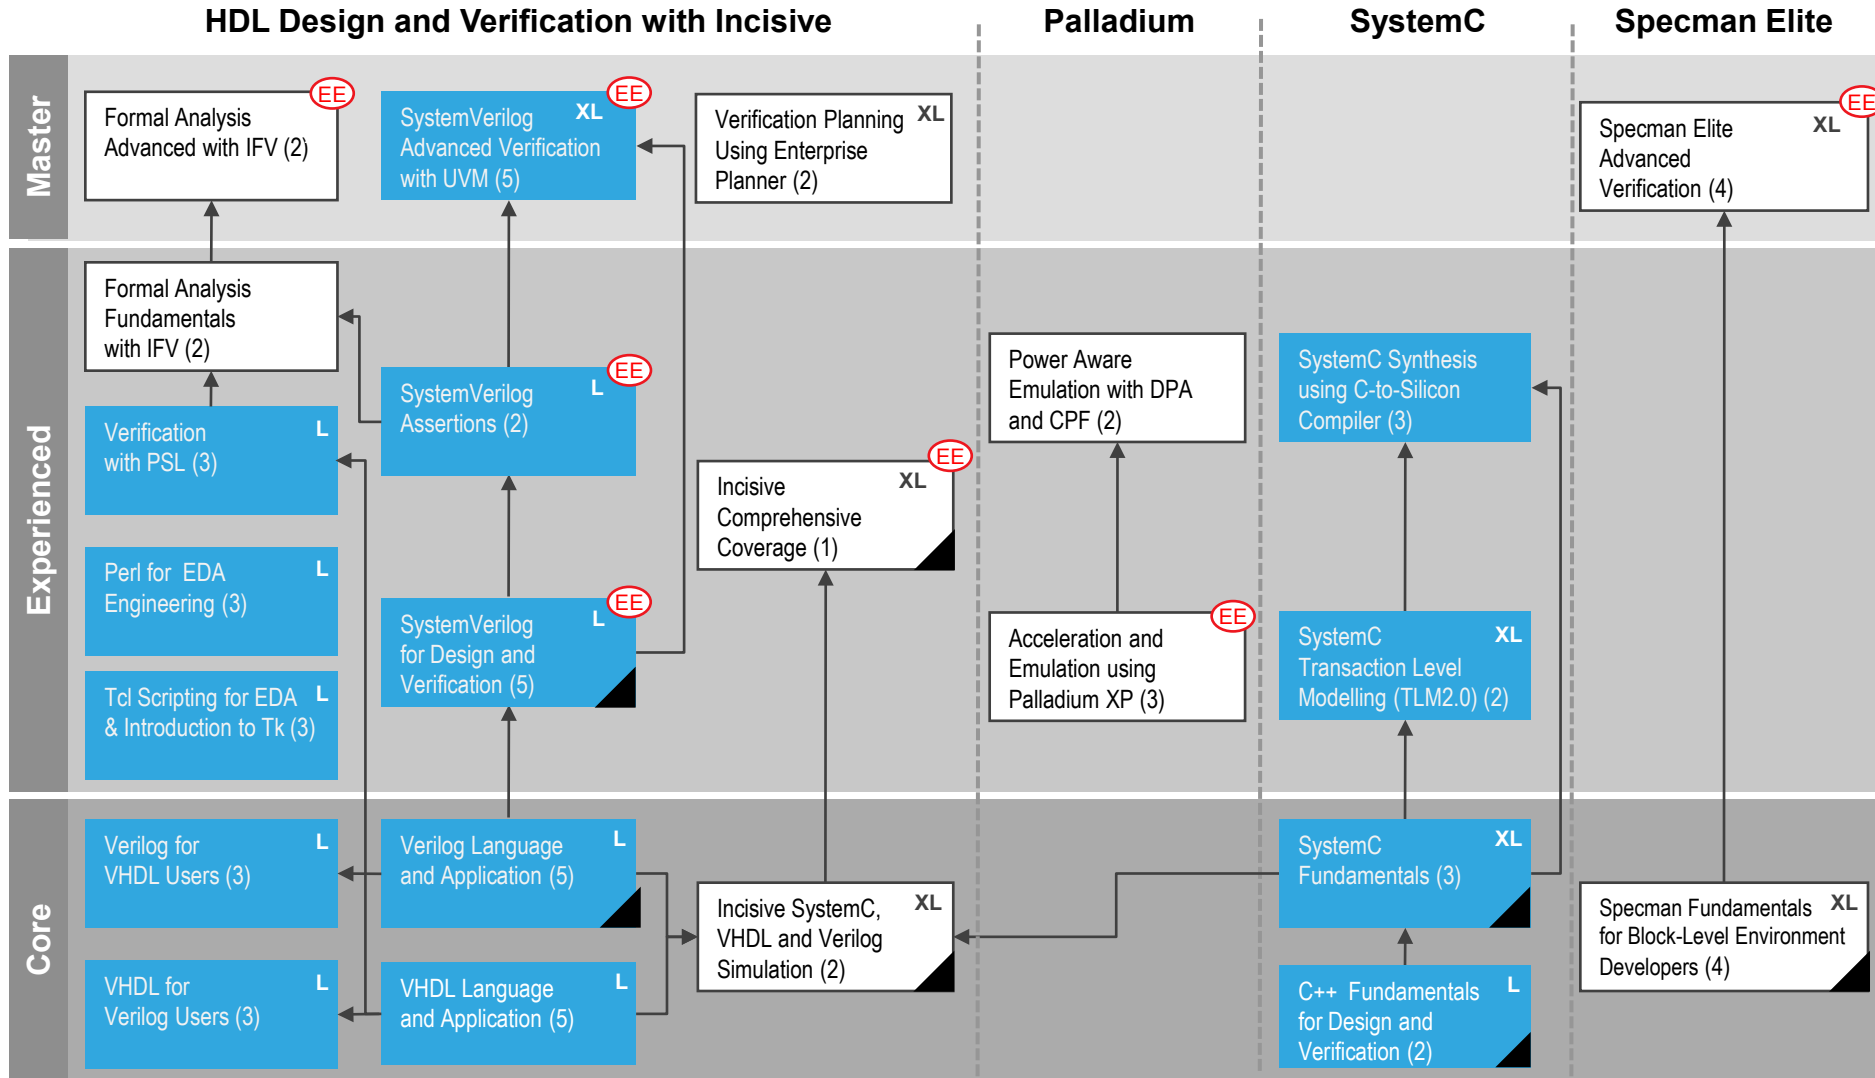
HDL Design and Verification with Incisive

Palladium

SystemC

Specman Elite

Master

Formal Analysis Advanced with IFV (2) EE

SystemVerilog Advanced Verification with UVM (5) XL EE

Verification Planning Using Enterprise Planner (2) XL

Specman Elite Advanced Verification (4) XL EE

Experienced

Formal Analysis Fundamentals with IFV (2)

Verification with PSL (3) L

SystemVerilog Assertions (2) L EE

Power Aware Emulation with DPA and CPF (2)

SystemC Synthesis using C-to-Silicon Compiler (3)

Incisive Comprehensive Coverage (1) XL EE

Perl for EDA Engineering (3) L

SystemVerilog for Design and Verification (5) L EE

Acceleration and Emulation using Palladium XP (3) EE

SystemC Transaction Level Modelling (TLM2.0) (2) XL

Tcl Scripting for EDA & Introduction to Tk (3) L

Core

Verilog for VHDL Users (3) L

Verilog Language and Application (5) L

Incisive SystemC, VHDL and Verilog Simulation (2) XL

SystemC Fundamentals (3) XL

Specman Fundamentals for Block-Level Environment Developers (4) XL

VHDL for Verilog Users (3) L

VHDL Language and Application (5) L

C++ Fundamentals for Design and Verification (2) L